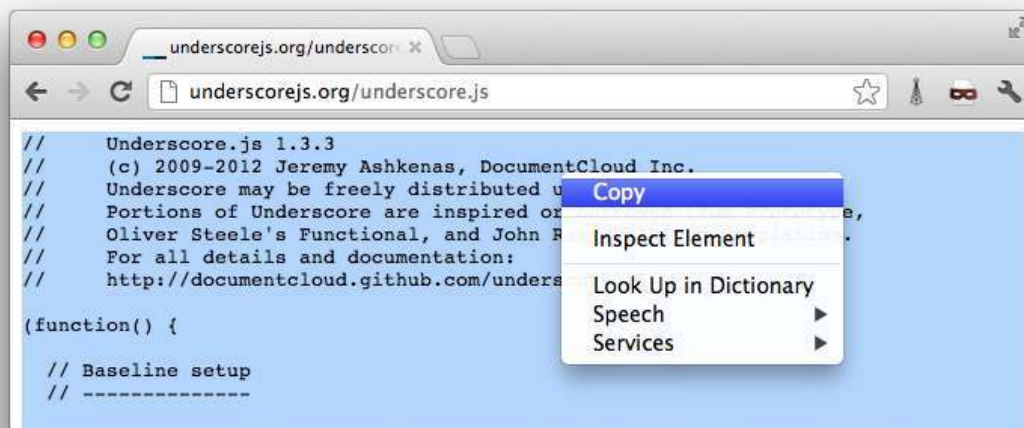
underscorejs.org/underscor ×

underscorejs.org/underscore.js

//      Underscore.js 1.3.3
//      (c) 2009-2012 Jeremy Ashkenas, DocumentCloud Inc.
//      Underscore may be freely distributed u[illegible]
//      Portions of Underscore are inspired or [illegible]e,
//      Oliver Steele's Functional, and John R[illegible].
//      For all details and documentation:
//      http://documentcloud.github.com/unders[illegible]

(function() {

  // Baseline setup
  // --------------

Copy
Inspect Element
Look Up in Dictionary
Speech
Services